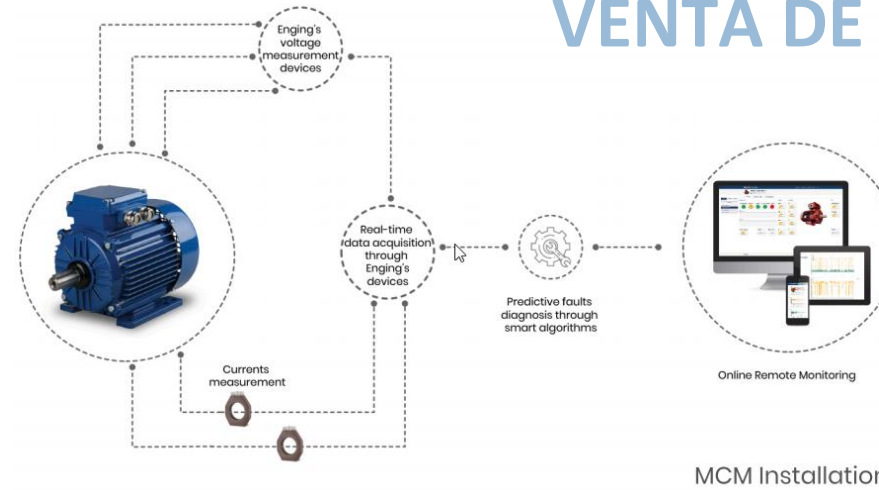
VENTA DE

Enging's voltage measurement devices

Real-time data acquisition through Enging's devices

Predictive faults diagnosis through smart algorithms

Online Remote Monitoring

Currents measurement

MCM Installatio